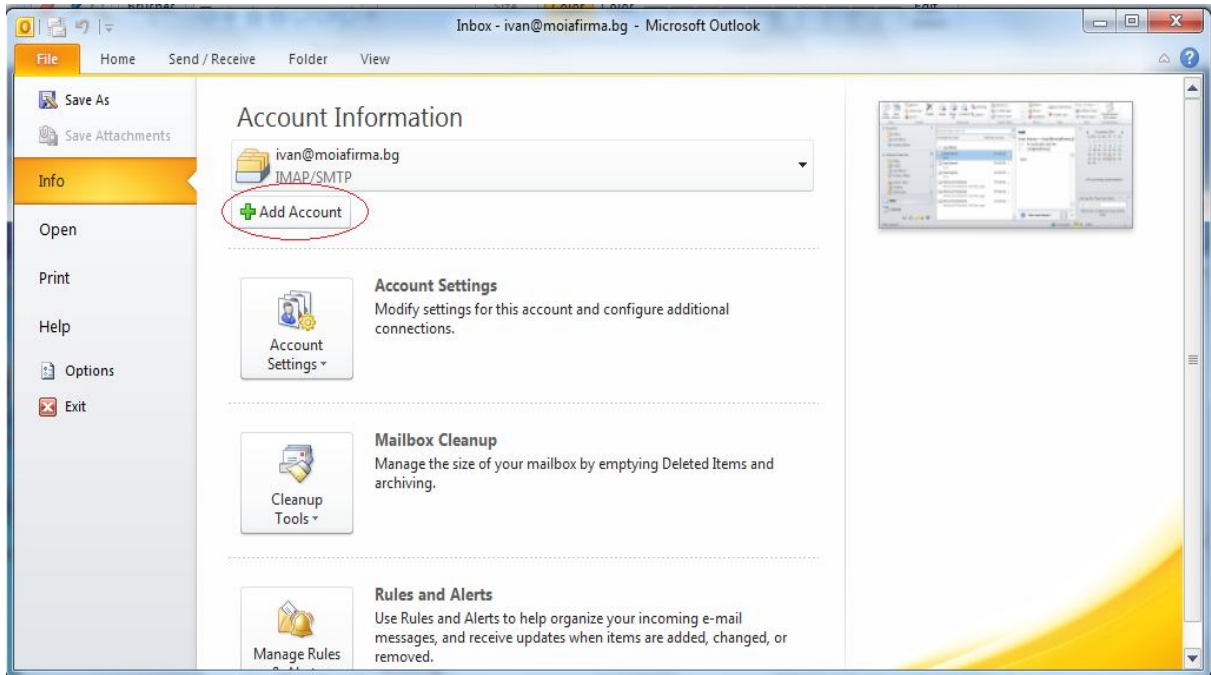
Inbox - ivan@moiafirma.bg - Microsoft Outlook

File
Home
Send / Receive
Folder
View

Save As
Save Attachments
Info
Open
Print
Help
Options
Exit

Account Information

ivan@moiafirma.bg
IMAP/SMTP

Add Account

Account Settings
Account Settings
Modify settings for this account and configure additional connections.

Cleanup Tools
Mailbox Cleanup
Manage the size of your mailbox by emptying Deleted Items and archiving.

Manage Rules
Rules and Alerts
Use Rules and Alerts to help organize your incoming e-mail messages, and receive updates when items are added, changed, or removed.